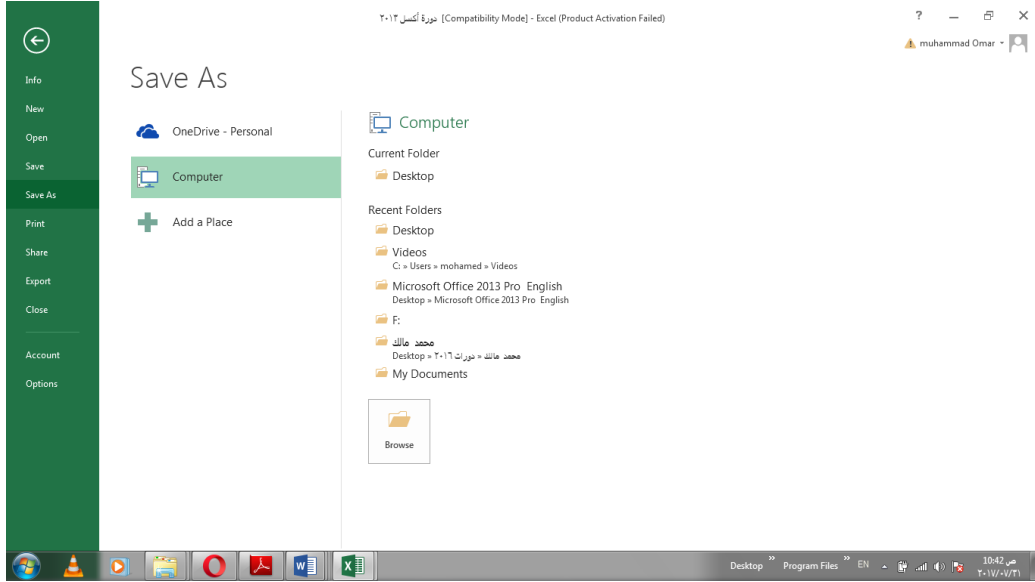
دورة أكسل ٢٠١٣ [Compatibility Mode] - Excel (Product Activation Failed)

? – ✕

muhammad Omar

Info
New
Open
Save
Save As
Print
Share
Export
Close
Account
Options

Save As

OneDrive - Personal
Computer
Add a Place

Computer

Current Folder

Desktop

Recent Folders

Desktop

Videos
C: » Users » mohamed » Videos

Microsoft Office 2013 Pro English
Desktop » Microsoft Office 2013 Pro English

F:

محمد مالك
Desktop » دورات ٢٠١٦ » محمد مالك

My Documents

Browse

Desktop » Program Files » EN 10:42 ص ٢٠١٧/٠٧/٣١